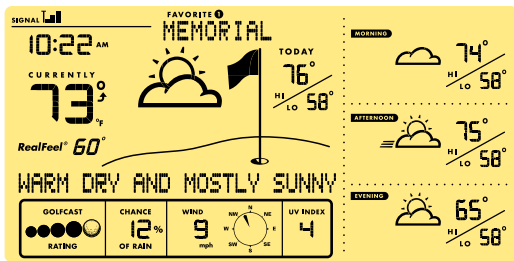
SIGNAL

FAVORITE 1
MEMORIAL

10:22 AM

CURRENTLY
73°F

RealFeel® 60°

TODAY
76°
HI
LO 58°

MORNING
74°
HI
LO 58°

AFTERNOON
75°
HI
LO 58°

EVENING
65°
HI
LO 58°

WARM DRY AND MOSTLY SUNNY

| GOLFCAST | CHANCE | WIND | UV INDEX |
|---|---|---|---|
| RATING | 12% OF RAIN | 9 mph N NE E SE S SW W NW | 4 |